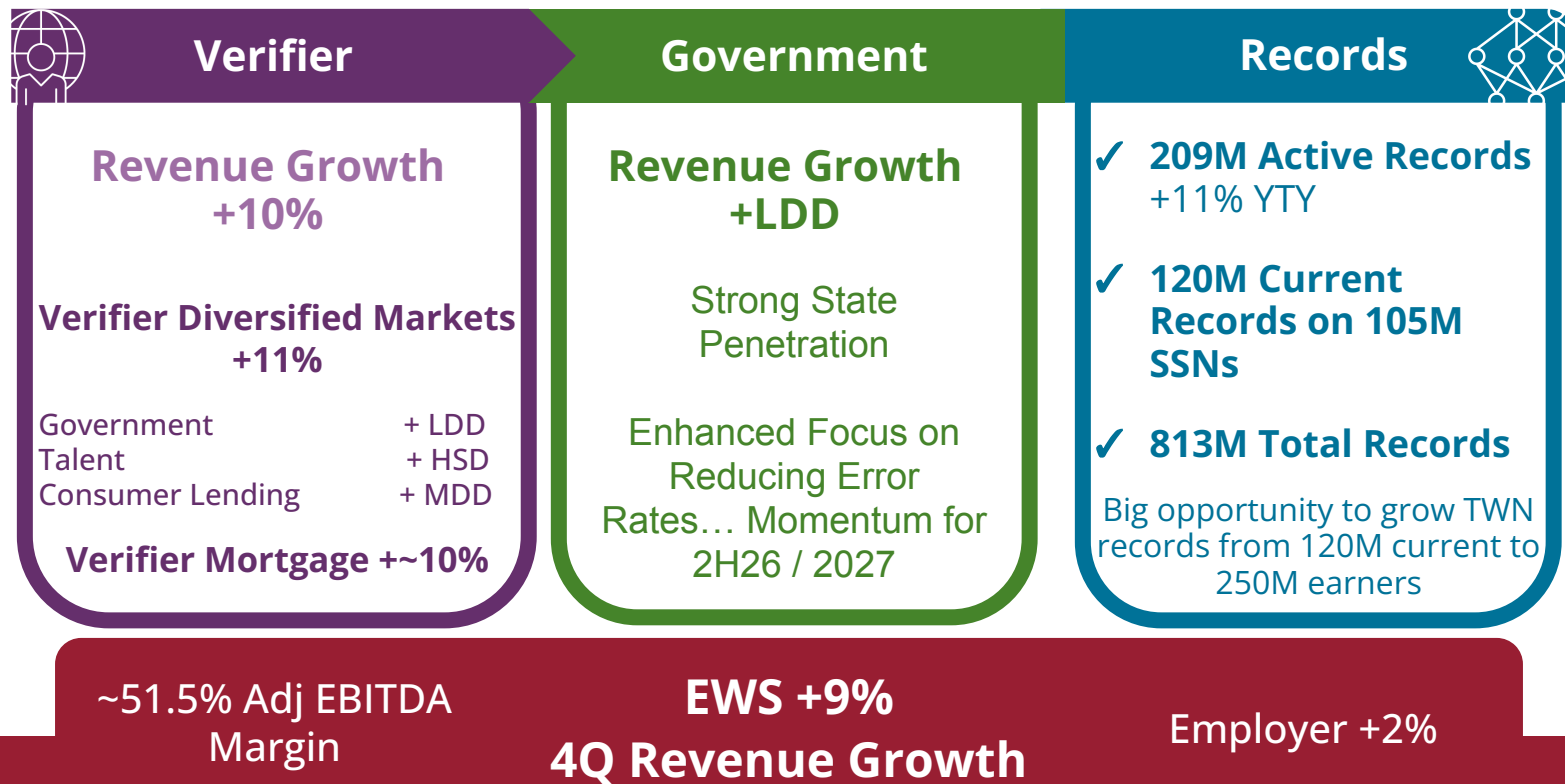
Verifier

Revenue Growth
+10%

Verifier Diversified Markets
+11%

| Government | + LDD |
|---|---|
| Talent | + HSD |
| Consumer Lending | + MDD |

Verifier Mortgage +~10%

Government

Revenue Growth
+LDD

Strong State Penetration

Enhanced Focus on Reducing Error Rates… Momentum for 2H26 / 2027

Records

✓ 209M Active Records
+11% YTY

✓ 120M Current Records on 105M SSNs

✓ 813M Total Records

Big opportunity to grow TWN records from 120M current to 250M earners

~51.5% Adj EBITDA Margin

EWS +9%
4Q Revenue Growth

Employer +2%